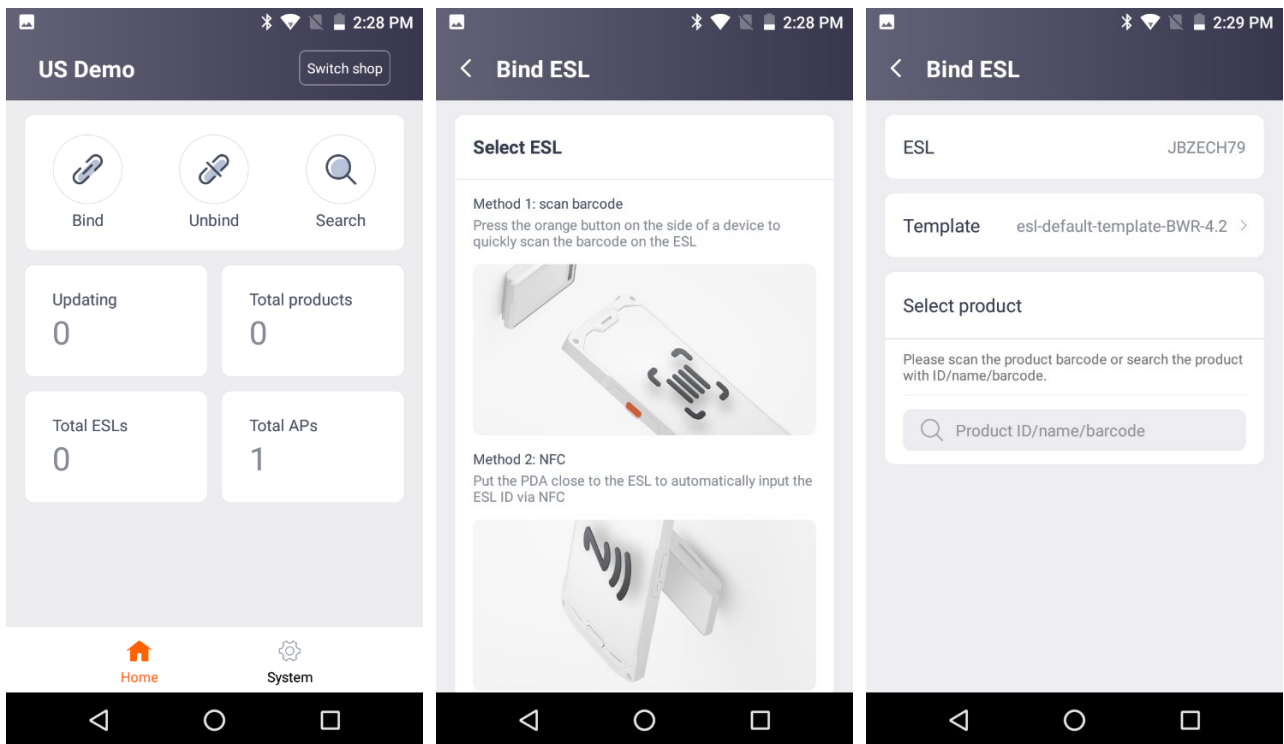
2:28 PM

US Demo

Switch shop

Bind

Unbind

Search

Updating
0

Total products
0

Total ESLs
0

Total APs
1

Home

System

2:28 PM

Bind ESL

Select ESL

Method 1: scan barcode
Press the orange button on the side of a device to quickly scan the barcode on the ESL

Method 2: NFC
Put the PDA close to the ESL to automatically input the ESL ID via NFC

2:29 PM

Bind ESL

ESL JBZECH79

Template esl-default-template-BWR-4.2 >

Select product

Please scan the product barcode or search the product with ID/name/barcode.

Product ID/name/barcode